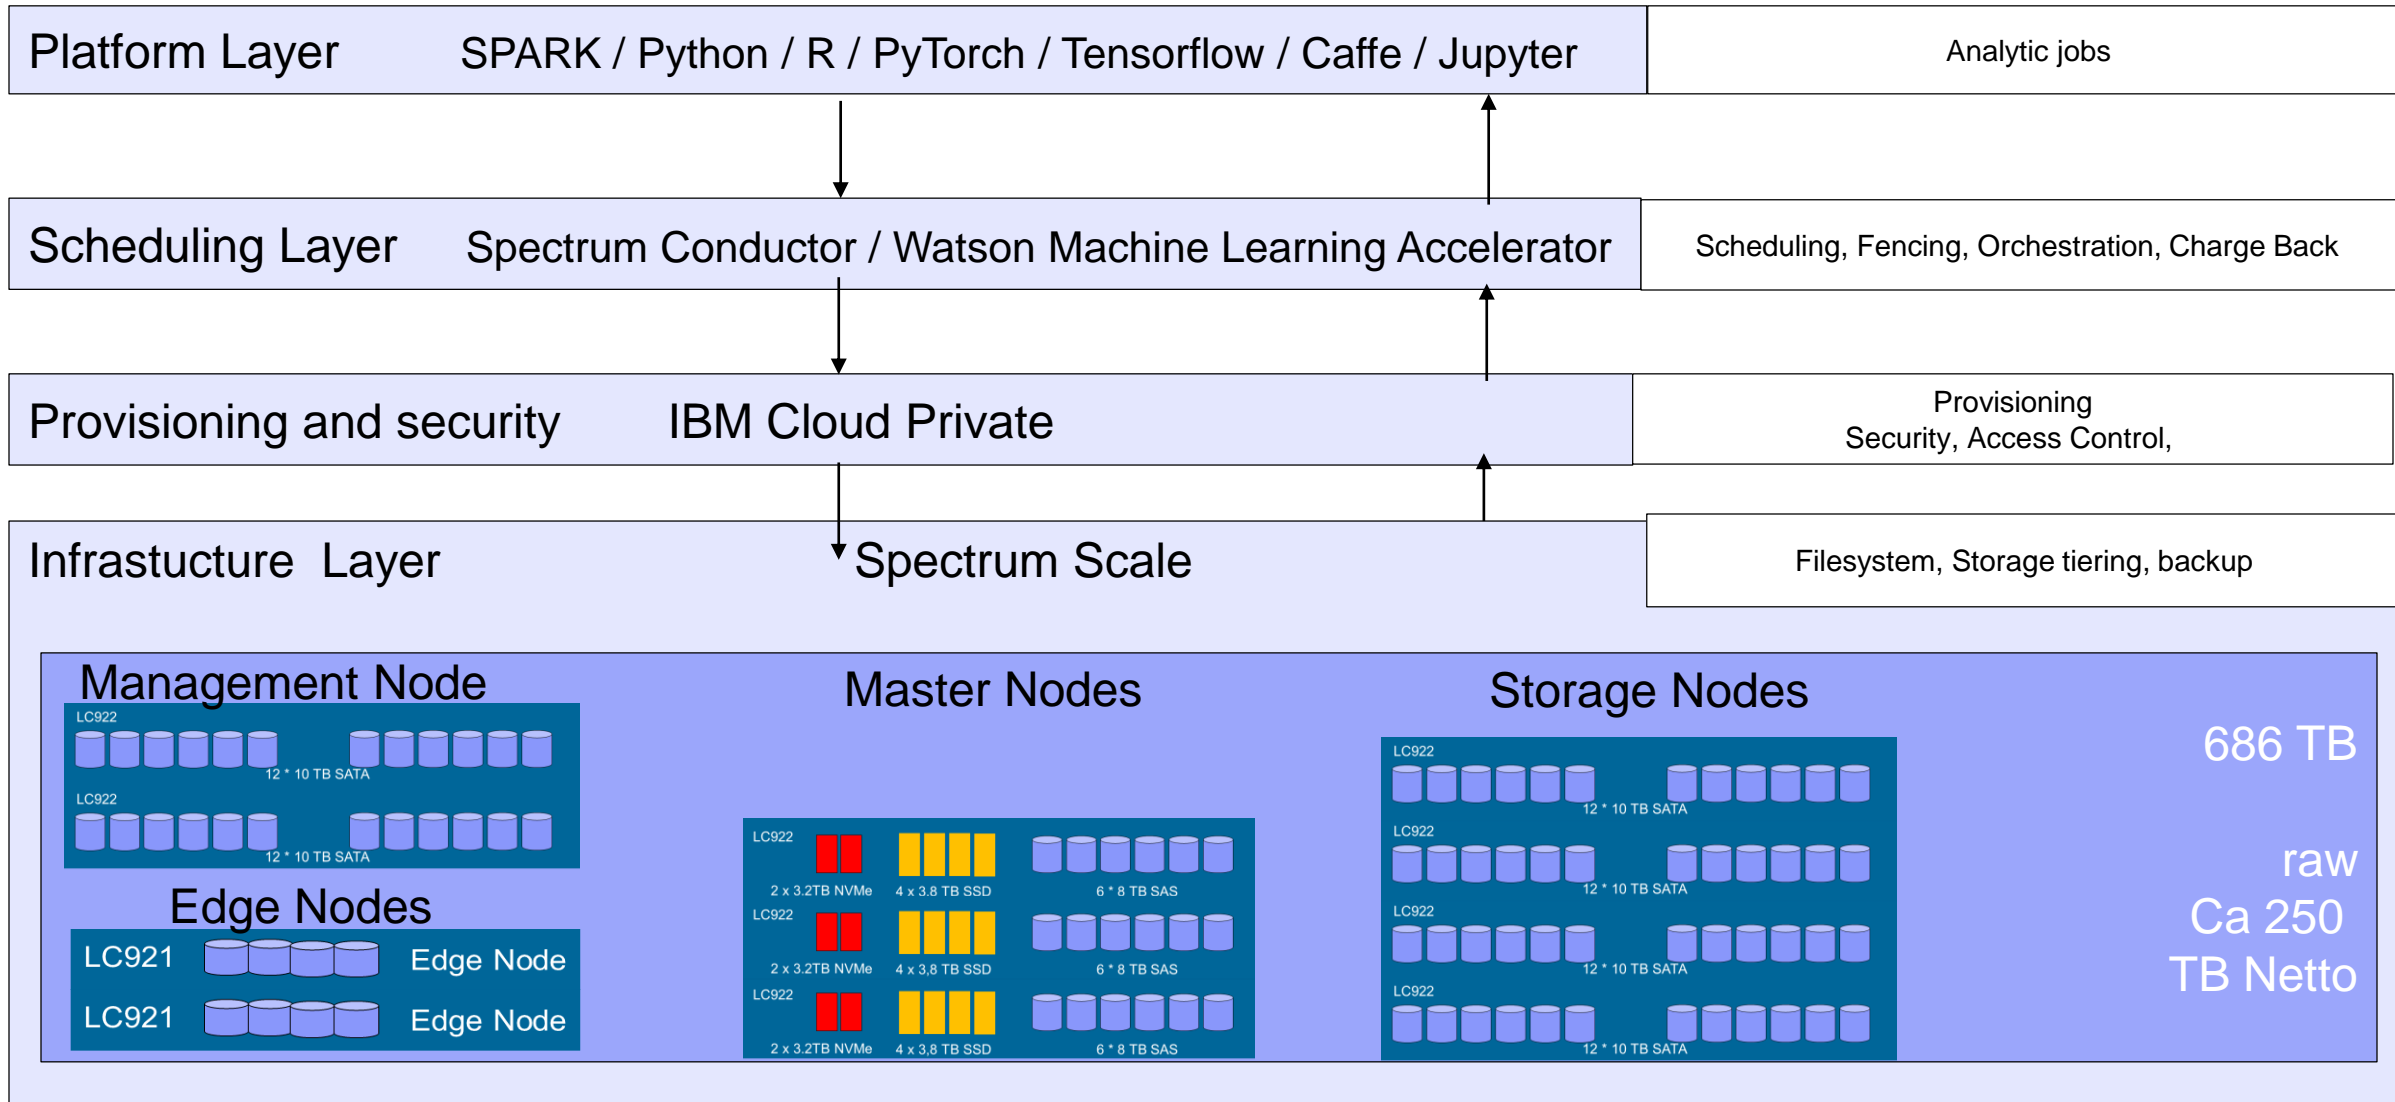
Platform Layer SPARK / Python / R / PyTorch / Tensorflow / Caffe / Jupyter

Analytic jobs

Scheduling Layer Spectrum Conductor / Watson Machine Learning Accelerator

Scheduling, Fencing, Orchestration, Charge Back

Provisioning and security IBM Cloud Private

Provisioning
Security, Access Control,

Infrastucture Layer Spectrum Scale

Filesystem, Storage tiering, backup

Management Node

LC922
12 * 10 TB SATA
LC922
12 * 10 TB SATA

Edge Nodes

LC921 Edge Node
LC921 Edge Node

Master Nodes

LC922
2 x 3.2TB NVMe 4 x 3,8 TB SSD 6 * 8 TB SAS
LC922
2 x 3.2TB NVMe 4 x 3,8 TB SSD 6 * 8 TB SAS
LC922
2 x 3.2TB NVMe 4 x 3,8 TB SSD 6 * 8 TB SAS

Storage Nodes

LC922
12 * 10 TB SATA
LC922
12 * 10 TB SATA
LC922
12 * 10 TB SATA
LC922
12 * 10 TB SATA

686 TB

raw
Ca 250
TB Netto